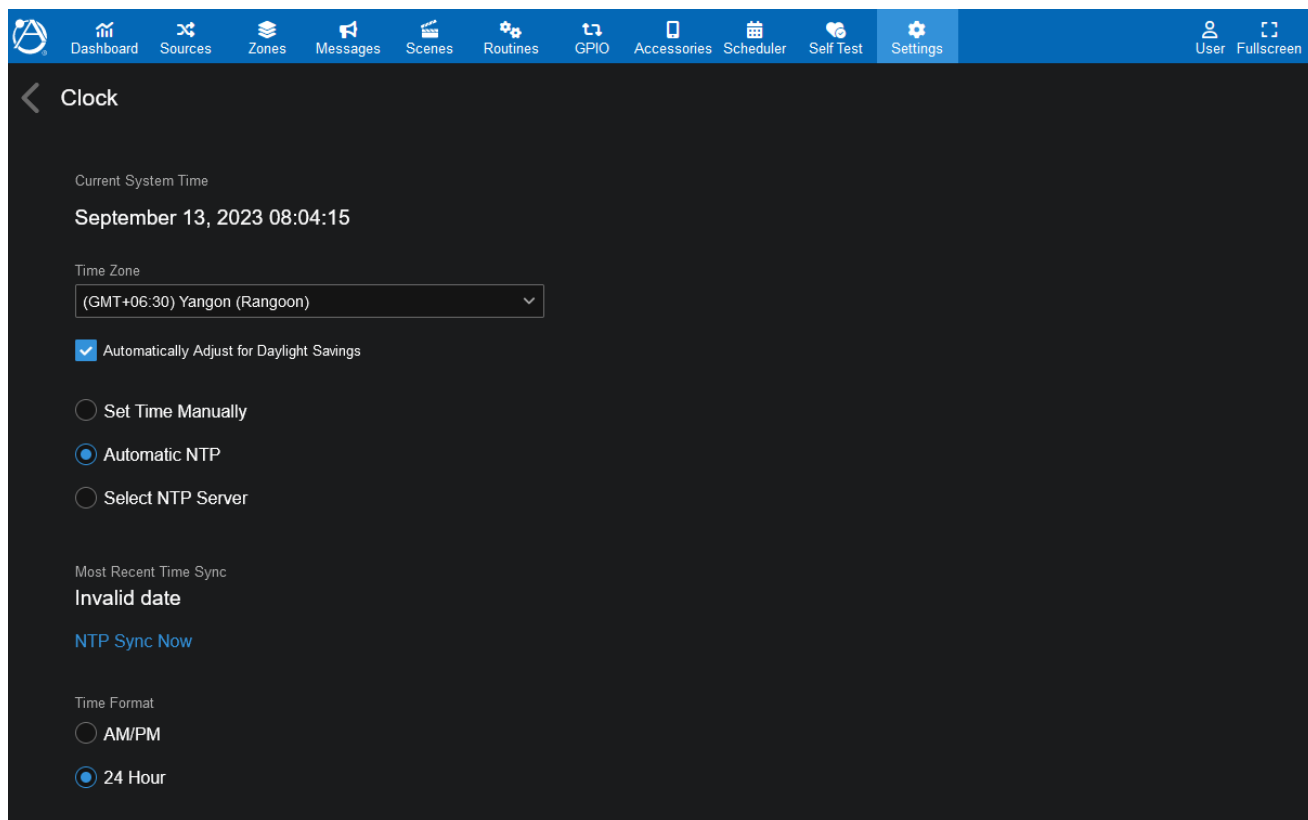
Dashboard Sources Zones Messages Scenes Routines GPIO Accessories Scheduler Self Test Settings User Fullscreen

Clock

Current System Time

September 13, 2023 08:04:15

Time Zone

(GMT+06:30) Yangon (Rangoon)

Automatically Adjust for Daylight Savings

Set Time Manually

Automatic NTP

Select NTP Server

Most Recent Time Sync

Invalid date

NTP Sync Now

Time Format

AM/PM

24 Hour